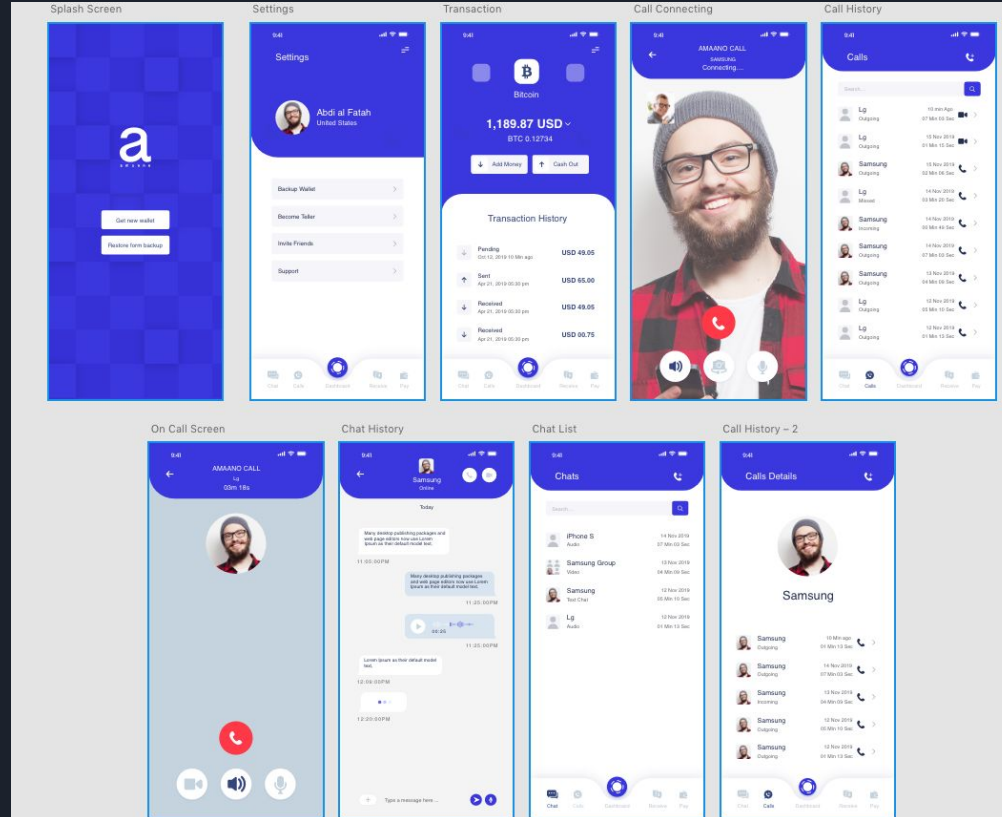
Splash Screen

a
amaano

Get new wallet

Restore form backup

Settings

9:41

Settings

Abdi al Fatah
United States

Backup Wallet

Become Teller

Invite Friends

Support

Chat Calls Dashboard Review Pay

Transaction

9:41

Bitcoin

1,189.87 USD

BTC 0.12734

Add Money

Cash Out

Transaction History

Pending
Oct 12, 2019 10 Min ago
USD 49.05

Sent
Apr 21, 2019 05:30 pm
USD 65.00

Received
Apr 21, 2019 05:30 pm
USD 49.05

Received
Apr 21, 2019 05:30 pm
USD 00.75

Chat Calls Dashboard Review Pay

Call Connecting

9:41

AMAANO CALL
SAMSUNG
Connecting....

Call History

9:41

Calls

Search...

Lg
Outgoing
10 min ago
07 Min 10 Sec

Lg
Outgoing
10 Nov 2019
05 Min 10 Sec

Samsung
Outgoing
15 Nov 2019
02 Min 06 Sec

Lg
Missed
14 Nov 2019
03 Min 20 Sec

Samsung
Incoming
14 Nov 2019
10 Min 49 Sec

Samsung
Outgoing
14 Nov 2019
07 Min 10 Sec

Samsung
Outgoing
13 Nov 2019
04 Min 09 Sec

Lg
Outgoing
12 Nov 2019
05 Min 10 Sec

Lg
Outgoing
12 Nov 2019
01 Min 13 Sec

Chat Calls Dashboard Review Pay

On Call Screen

9:41

AMAANO CALL
Lg
03m 18s

Chat History

9:41

Samsung
Online

Today

Many desktop publishing packages and web page editors now use Lorem Ipsum as their default model text.

11:00:00PM

Many desktop publishing packages and web page editors now use Lorem Ipsum as their default model text.

11:00:00PM

00:25

11:00:00PM

Lorem Ipsum as their default model text.

12:00:00PM

12:20:00PM

Type a message here...

Chat List

9:41

Chats

Search...

iPhone S
Audio
14 Nov 2019
07 Min 03 Sec

Samsung Group
Video
13 Nov 2019
04 Min 05 Sec

Samsung
Text Chat
12 Nov 2019
05 Min 10 Sec

Lg
Audio
12 Nov 2019
01 Min 13 Sec

Chat Calls Dashboard Review Pay

Call History – 2

9:41

Calls Details

Samsung

Samsung
Outgoing
10 Min ago
01 Min 10 Sec

Samsung
Outgoing
14 Nov 2019
07 Min 03 Sec

Samsung
Incoming
13 Nov 2019
04 Min 05 Sec

Samsung
Outgoing
12 Nov 2019
02 Min 10 Sec

Samsung
Outgoing
12 Nov 2019
01 Min 13 Sec

Chat Calls Dashboard Review Pay